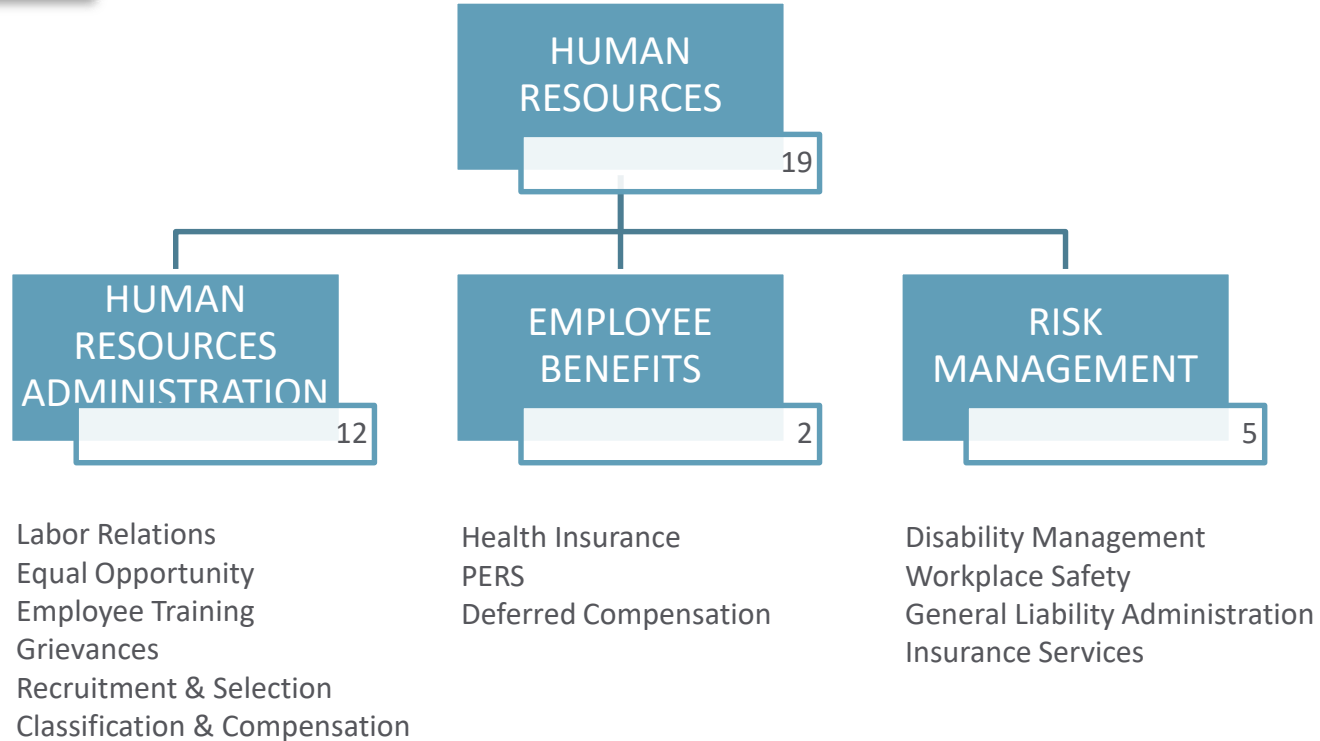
HUMAN RESOURCES
19

HUMAN RESOURCES ADMINISTRATION
12

EMPLOYEE BENEFITS
2

RISK MANAGEMENT
5

Labor Relations
Equal Opportunity
Employee Training
Grievances
Recruitment & Selection
Classification & Compensation

Health Insurance
PERS
Deferred Compensation

Disability Management
Workplace Safety
General Liability Administration
Insurance Services